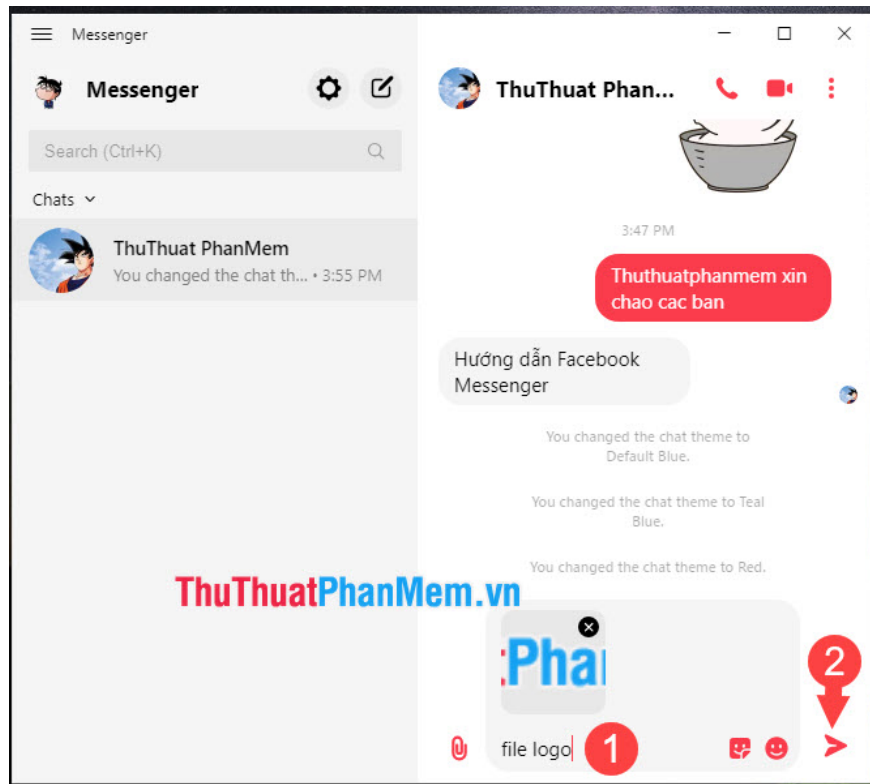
Messenger

Messenger

Search (Ctrl+K)

Chats

ThuThuat PhanMem
You changed the chat th... • 3:55 PM

ThuThuat Phan...

3:47 PM

Thuthuatphanmem xin chao cac ban

Hướng dẫn Facebook Messenger

You changed the chat theme to Default Blue.

You changed the chat theme to Teal Blue.

You changed the chat theme to Red.

ThuThuatPhanMem.vn

:Phan

2

file logo

1